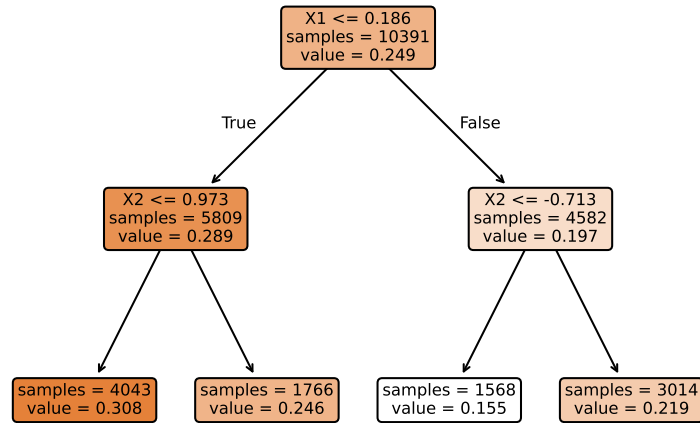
X1 <= 0.186
samples = 10391
value = 0.249

True

False

X2 <= 0.973
samples = 5809
value = 0.289

X2 <= -0.713
samples = 4582
value = 0.197

samples = 4043
value = 0.308

samples = 1766
value = 0.246

samples = 1568
value = 0.155

samples = 3014
value = 0.219